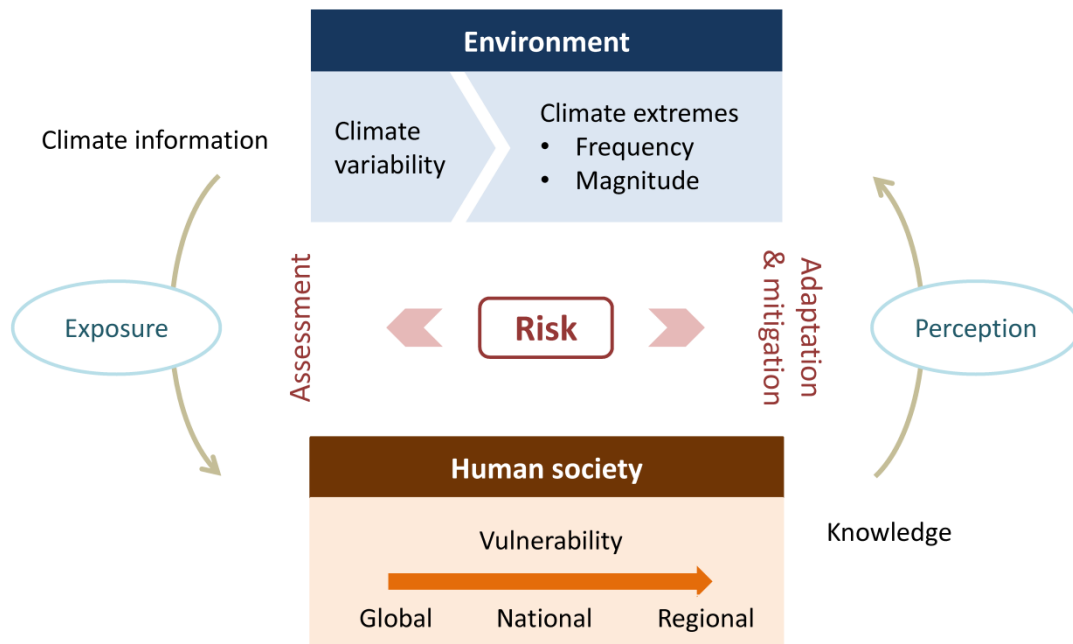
Environment

Climate variability

Climate extremes
• Frequency
• Magnitude

Climate information

Exposure

Assessment

Risk

Adaptation & mitigation

Perception

Human society

Vulnerability

Global National Regional

Knowledge